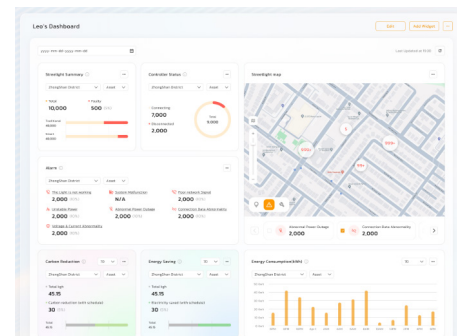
Leo's Dashboard

Edit

Add Widget

yyyy-mm-dd ~ yyyy-mm-dd

Last Updated at 10:00

Streetlight Summary

Zhongshan District

Asset

Total
10,000

Faults
500

Controller Status

Zhongshan District

Asset

Connecting
7,000

Disconnected
2,000

Total
9,000

Streetlight Map

Alarm

Zhongshan District

Asset

The Lamp is not working
2,000

System Malfunction
N/A

Poor network Signal
2,000

Unstable Power
2,000

Abnormal Power Outage
2,000

Connection Base Abnormality
2,000

Voltage & Current Abnormality
2,000

Abnormal Power Outage
2,000

Connection Base Abnormality
2,000

Carbon Reduction

Zhongshan District

Total kgs
45.15

Carbon reduction (with schedule)
30

Energy Saving

Zhongshan District

Total kgs
45.15

Electricity saved (with schedule)
30

Energy Consumption(kWh)

Zhongshan District

Asset